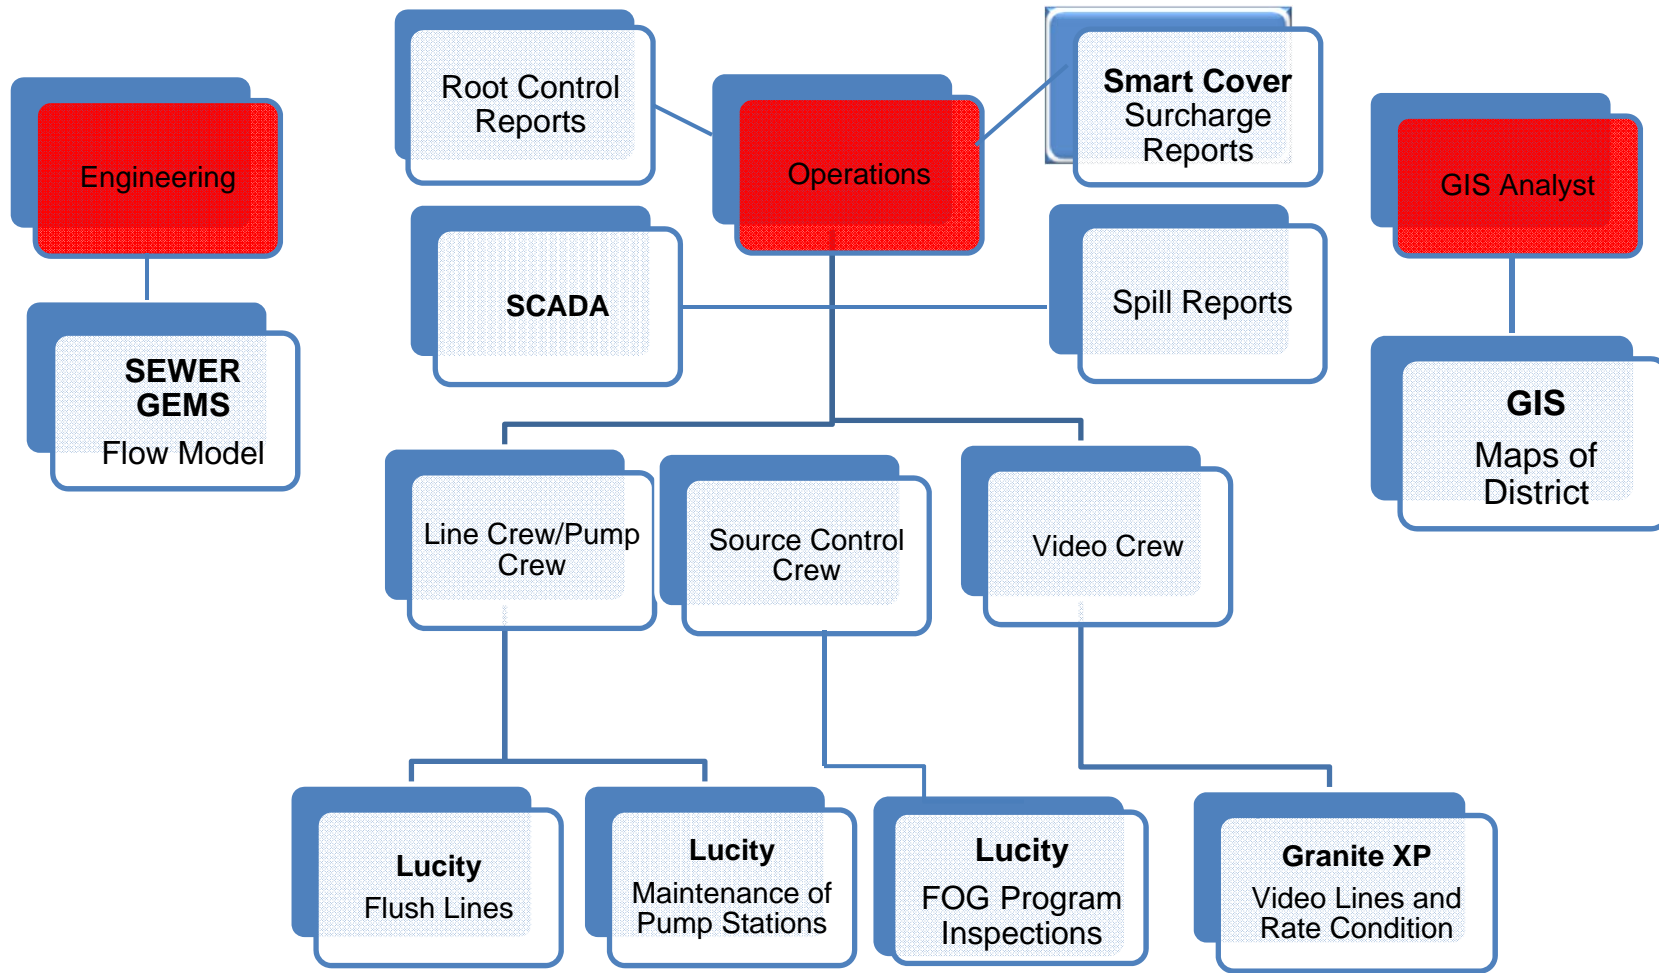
Engineering

SEWER GEMS
Flow Model

Root Control Reports

Operations

Smart Cover
Surcharge Reports

GIS Analyst

GIS
Maps of District

SCADA

Spill Reports

Line Crew/Pump Crew

Source Control Crew

Video Crew

Lucity
Flush Lines

Lucity
Maintenance of Pump Stations

Lucity
FOG Program Inspections

Granite XP
Video Lines and Rate Condition